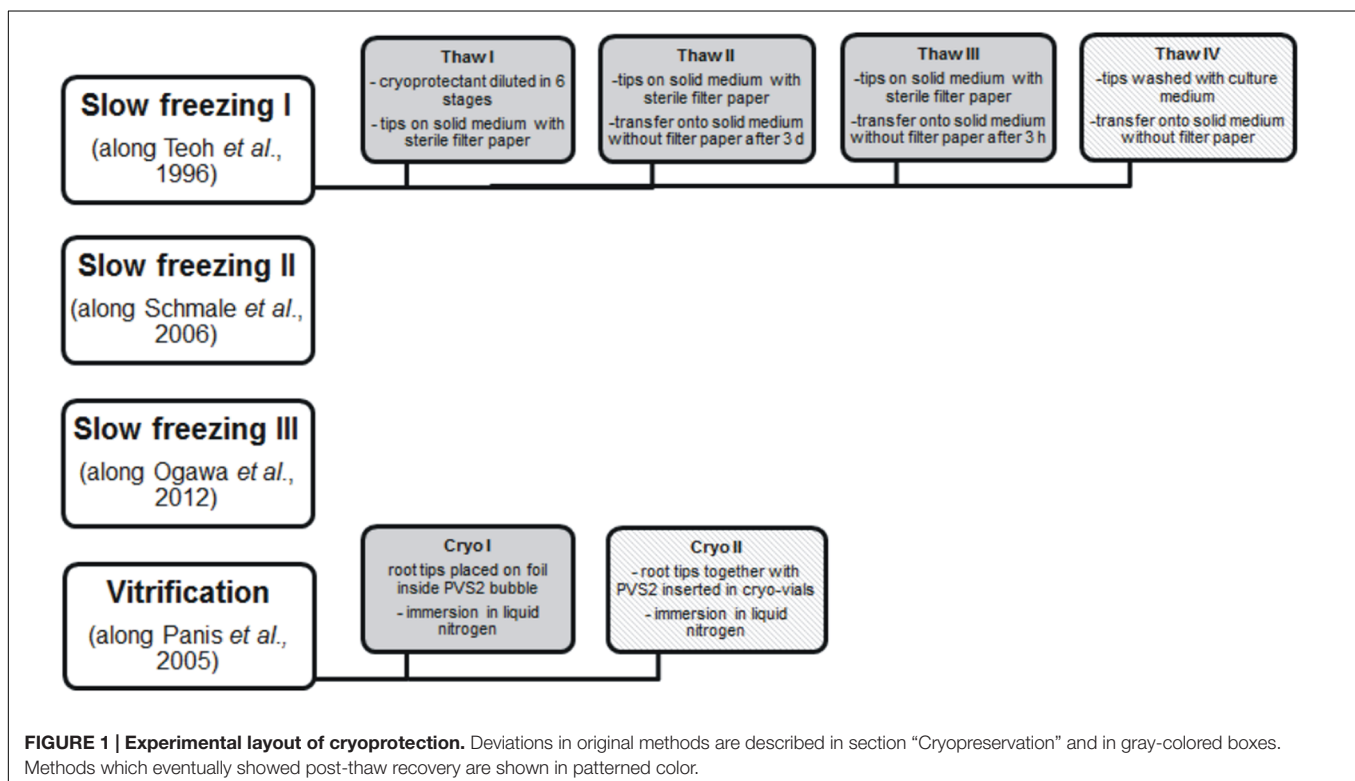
Slow freezing I
(along Teoh et al., 1996)

Thaw I
- cryoprotectant diluted in 6 stages
- tips on solid medium with sterile filter paper

Thaw II
-tips on solid medium with sterile filter paper
-transfer onto solid medium without filter paper after 3 d

Thaw III
-tips on solid medium with sterile filter paper
-transfer onto solid medium without filter paper after 3 h

Thaw IV
-tips washed with culture medium
-transfer onto solid medium without filter paper

Slow freezing II
(along Schmale et al., 2006)

Slow freezing III
(along Ogawa et al., 2012)

Vitrification
(along Panis et al., 2005)

Cryo I
root tips placed on foil inside PVS2 bubble
- immersion in liquid nitrogen

Cryo II
- root tips together with PVS2 inserted in cryo-vials
- immersion in liquid nitrogen

FIGURE 1 | Experimental layout of cryoprotection. Deviations in original methods are described in section "Cryopreservation" and in gray-colored boxes. Methods which eventually showed post-thaw recovery are shown in patterned color.